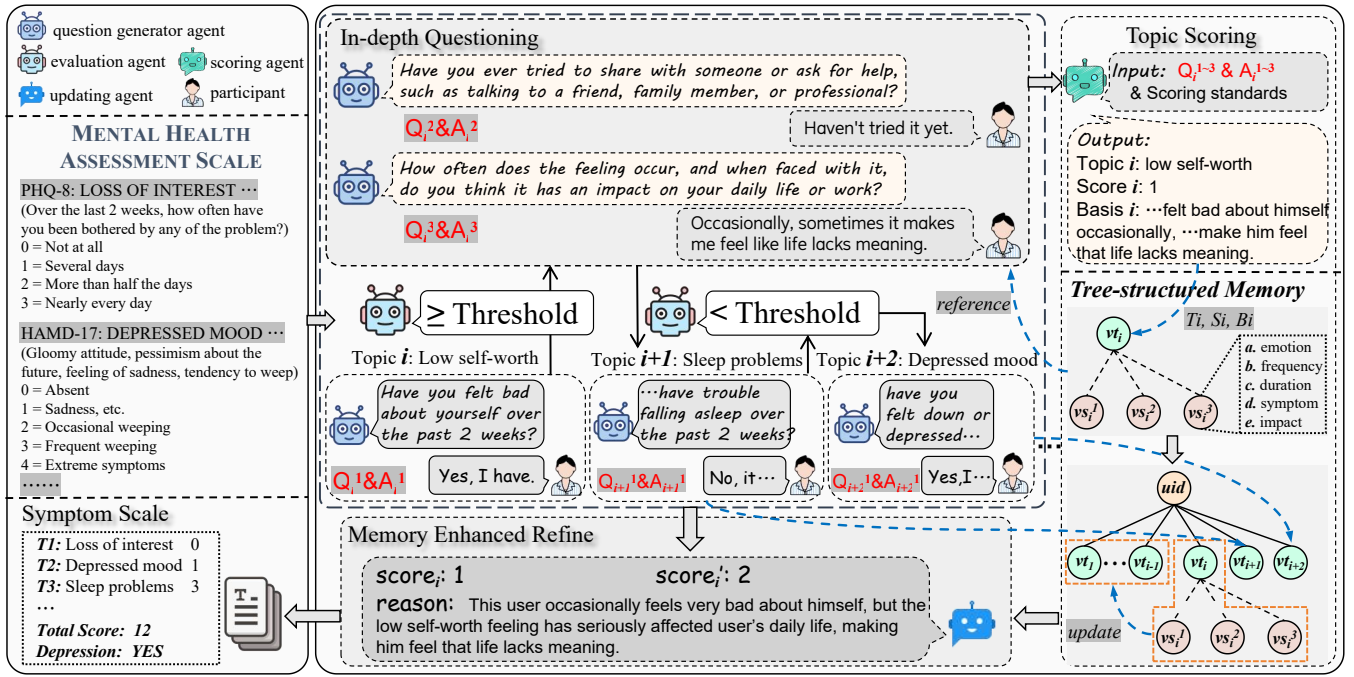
question generator agent
evaluation agent
scoring agent
updating agent
participant

MENTAL HEALTH ASSESSMENT SCALE

PHQ-8: LOSS OF INTEREST ···
(Over the last 2 weeks, how often have you been bothered by any of the problem?)
0 = Not at all
1 = Several days
2 = More than half the days
3 = Nearly every day

HAMD-17: DEPRESSED MOOD ···
(Gloomy attitude, pessimism about the future, feeling of sadness, tendency to weep)
0 = Absent
1 = Sadness, etc.
2 = Occasional weeping
3 = Frequent weeping
4 = Extreme symptoms
······

Symptom Scale
*T1:* Loss of interest 0
*T2:* Depressed mood 1
*T3:* Sleep problems 3
···
*Total Score: 12*
*Depression: YES*

In-depth Questioning
Have you ever tried to share with someone or ask for help, such as talking to a friend, family member, or professional?
$Q_i^2$&$A_i^2$
Haven't tried it yet.
How often does the feeling occur, and when faced with it, do you think it has an impact on your daily life or work?
$Q_i^3$&$A_i^3$
Occasionally, sometimes it makes me feel like life lacks meaning.

≥ Threshold
< Threshold
reference

Topic *i*: Low self-worth
Topic *i+1*: Sleep problems
Topic *i+2*: Depressed mood

Have you felt bad about yourself over the past 2 weeks?
$Q_i^1$&$A_i^1$
Yes, I have.
···have trouble falling asleep over the past 2 weeks?
$Q_{i+1}^1$&$A_{i+1}^1$
No, it···
have you felt down or depressed···
$Q_{i+2}^1$&$A_{i+2}^1$
Yes,I···

Memory Enhanced Refine
$score_i$: 1
$score_i'$: 2
reason: This user occasionally feels very bad about himself, but the low self-worth feeling has seriously affected user's daily life, making him feel that life lacks meaning.

Topic Scoring
Input: $Q_i^{1-3}$ & $A_i^{1-3}$ & Scoring standards
Output:
Topic *i*: low self-worth
Score *i*: 1
Basis *i*: ···felt bad about himself occasionally, ···make him feel that life lacks meaning.

Tree-structured Memory
Ti, Si, Bi
$vt_i$
$vs_i^1$ $vs_i^2$ $vs_i^3$
*a.* emotion
*b.* frequency
*c.* duration
*d.* symptom
*e.* impact
uid
$vt_1$ ··· $vt_{i-1}$ $vt_i$ $vt_{i+1}$ $vt_{i+2}$
update
$vs_i^1$ $vs_i^2$ $vs_i^3$